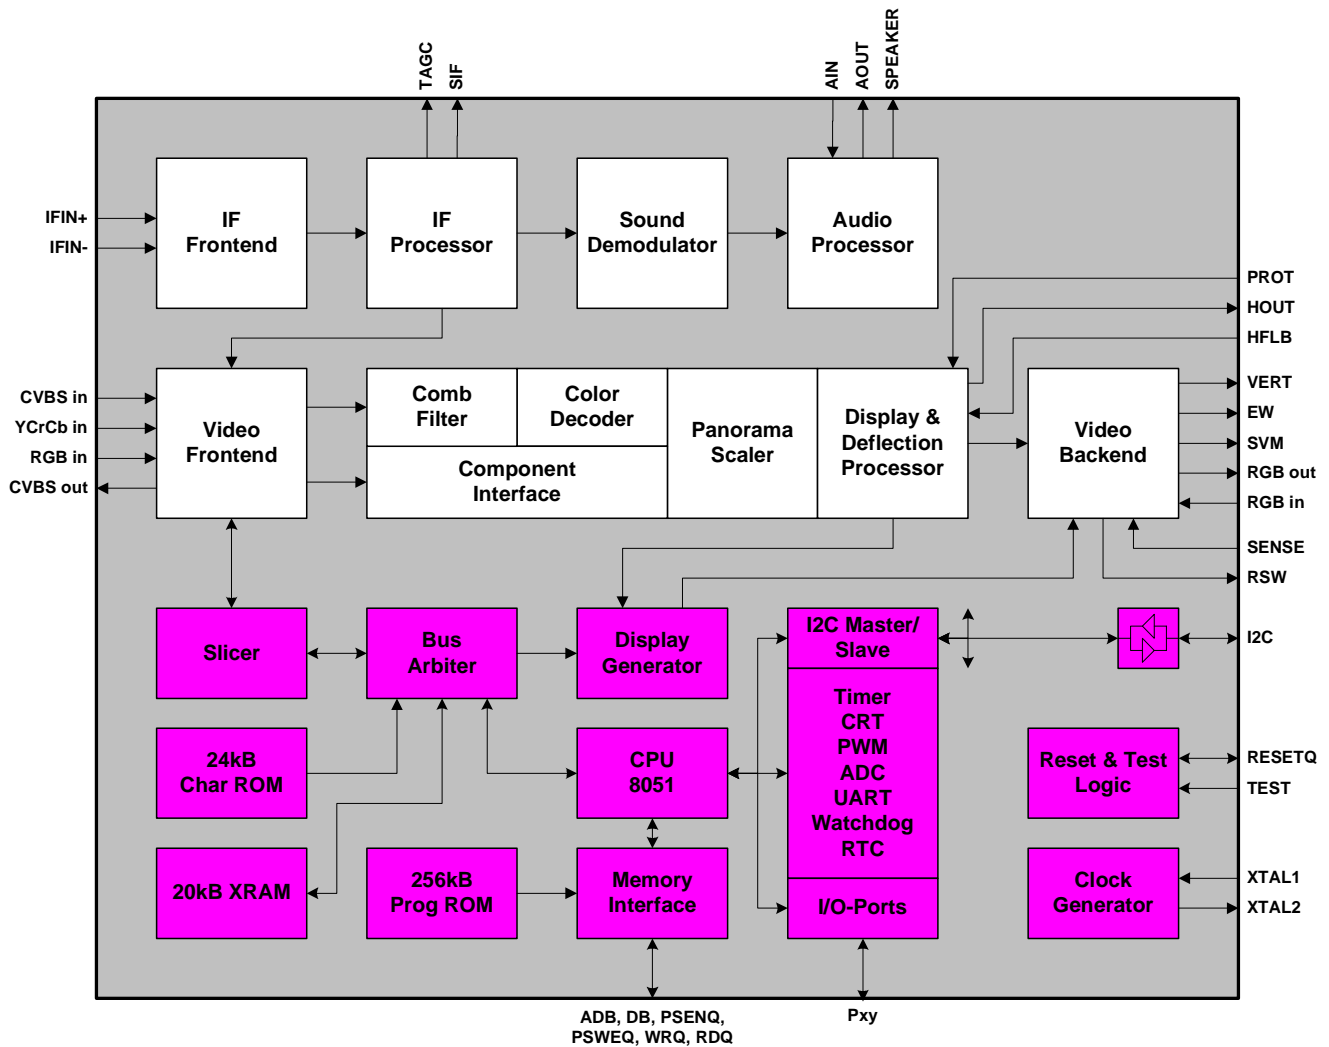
TAGC
SIF
AIN
AOUT
SPEAKER

IFIN+
IFIN-

IF Frontend

IF Processor

Sound Demodulator

Audio Processor

PROT
HOUT
HFLB

CVBS in
YCrCb in
RGB in
CVBS out

Video Frontend

Comb Filter

Color Decoder

Component Interface

Panorama Scaler

Display & Deflection Processor

Video Backend

VERT
EW
SVM
RGB out
RGB in
SENSE
RSW

Slicer

Bus Arbiter

Display Generator

I2C Master/ Slave

I2C

Timer
CRT
PWM
ADC
UART
Watchdog
RTC

24kB Char ROM

CPU 8051

Reset & Test Logic

RESETQ
TEST

20kB XRAM

256kB Prog ROM

Memory Interface

I/O-Ports

Clock Generator

XTAL1
XTAL2

ADB, DB, PSENQ, PSWEQ, WRQ, RDQ

Pxy